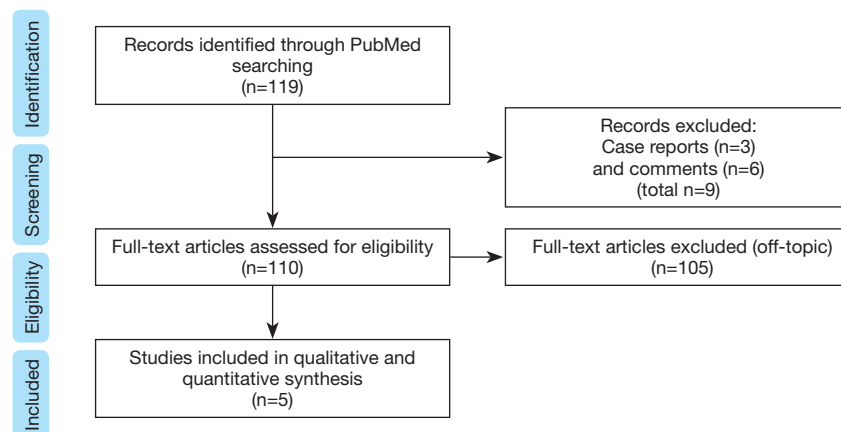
Identification

Records identified through PubMed searching
(n=119)

Screening

Records excluded:
Case reports (n=3)
and comments (n=6)
(total n=9)

Eligibility

Full-text articles assessed for eligibility
(n=110)

Full-text articles excluded (off-topic)
(n=105)

Included

Studies included in qualitative and quantitative synthesis
(n=5)